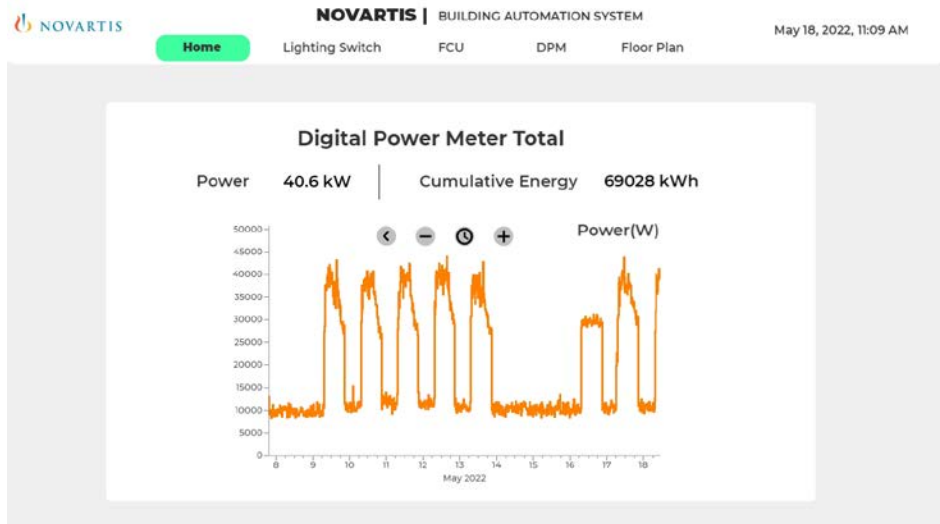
NOVARTIS

NOVARTIS | BUILDING AUTOMATION SYSTEM

May 18, 2022, 11:09 AM

Home Lighting Switch FCU DPM Floor Plan

Digital Power Meter Total

Power 40.6 kW | Cumulative Energy 69028 kWh

Power(W)

50000
45000
40000
35000
30000
25000
20000
15000
10000
5000
0

8 9 10 11 12 13 14 15 16 17 18
May 2022